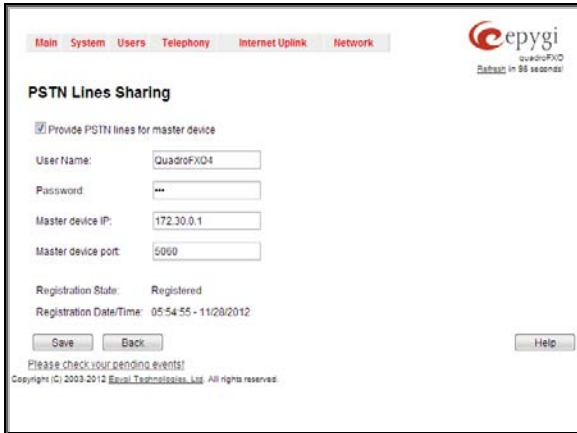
Main System Users Telephony Internet Uplink Network

epygi
quadroFXO
Refresh in 86 seconds!

PSTN Lines Sharing

Provide PSTN lines for master device

User Name: QuadroFXO4

Password: •••

Master device IP: 172.30.0.1

Master device port: 5060

Registration State: Registered

Registration Date/Time: 05:54:55 - 11/28/2012

Save Back Help

Please check your pending events!

Copyright (C) 2003-2012 Epygi Technologies, Ltd. All rights reserved.